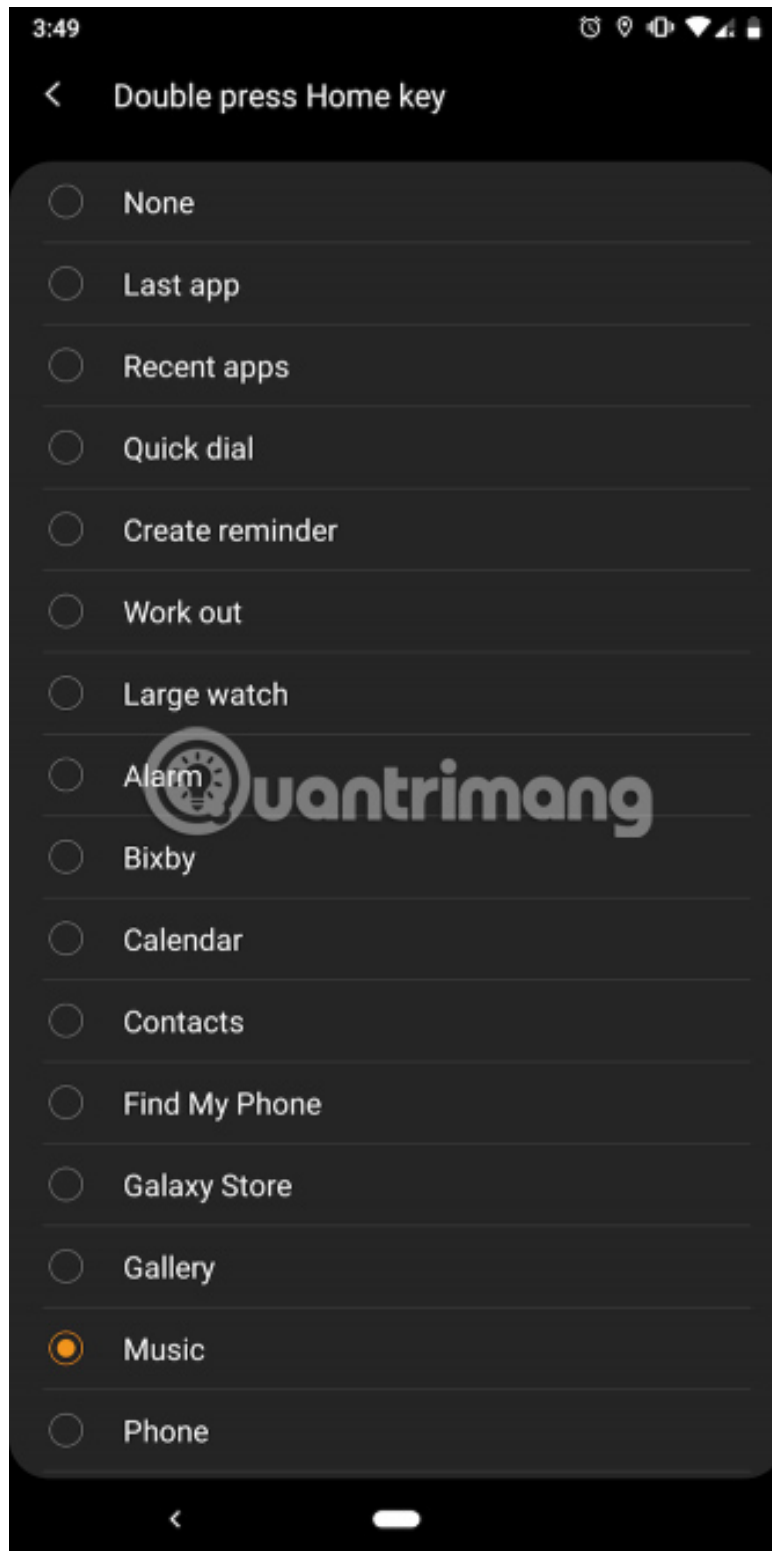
3:49

Double press Home key

None

Last app

Recent apps

Quick dial

Create reminder

Work out

Large watch

Alarm

Bixby

Calendar

Contacts

Find My Phone

Galaxy Store

Gallery

Music

Phone

Quantrimang